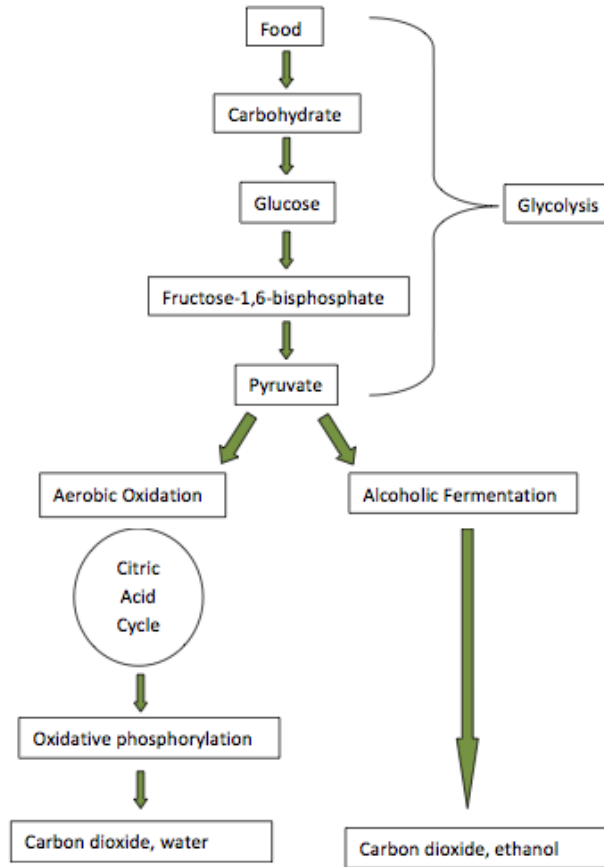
Food

Carbohydrate

Glucose

Fructose-1,6-bisphosphate

Pyruvate

Glycolysis

Aerobic Oxidation

Alcoholic Fermentation

Citric Acid Cycle

Oxidative phosphorylation

Carbon dioxide, water

Carbon dioxide, ethanol